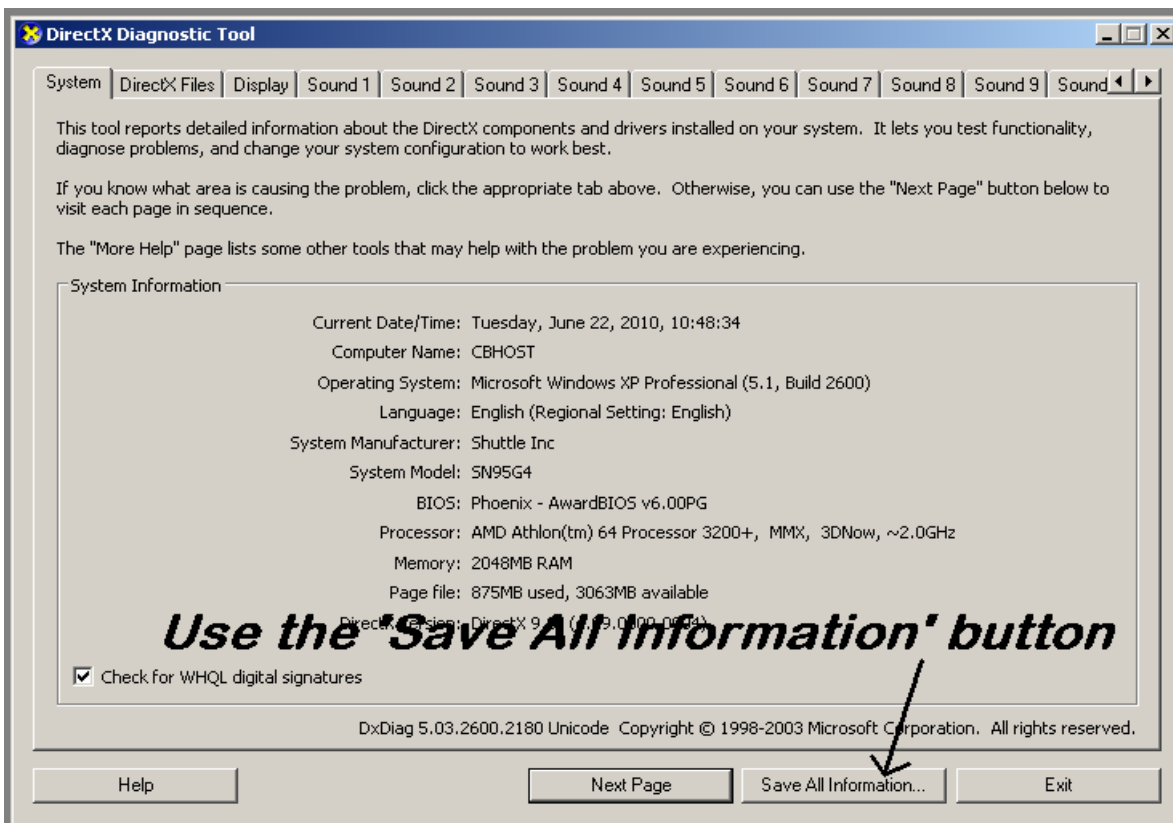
DirectX Diagnostic Tool

System | DirectX Files | Display | Sound 1 | Sound 2 | Sound 3 | Sound 4 | Sound 5 | Sound 6 | Sound 7 | Sound 8 | Sound 9 | Sound

This tool reports detailed information about the DirectX components and drivers installed on your system. It lets you test functionality, diagnose problems, and change your system configuration to work best.

If you know what area is causing the problem, click the appropriate tab above. Otherwise, you can use the "Next Page" button below to visit each page in sequence.

The "More Help" page lists some other tools that may help with the problem you are experiencing.

System Information

Current Date/Time: Tuesday, June 22, 2010, 10:48:34
Computer Name: CBHOST
Operating System: Microsoft Windows XP Professional (5.1, Build 2600)
Language: English (Regional Setting: English)
System Manufacturer: Shuttle Inc
System Model: SN95G4
BIOS: Phoenix - AwardBIOS v6.00PG
Processor: AMD Athlon(tm) 64 Processor 3200+, MMX, 3DNow, ~2.0GHz
Memory: 2048MB RAM
Page file: 875MB used, 3063MB available
DirectX Version: DirectX 9.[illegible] ([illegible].09.0000.0904)

Use the 'Save All Information' button

Check for WHQL digital signatures

DxDiag 5.03.2600.2180 Unicode Copyright © 1998-2003 Microsoft Corporation. All rights reserved.

Help | Next Page | Save All Information... | Exit